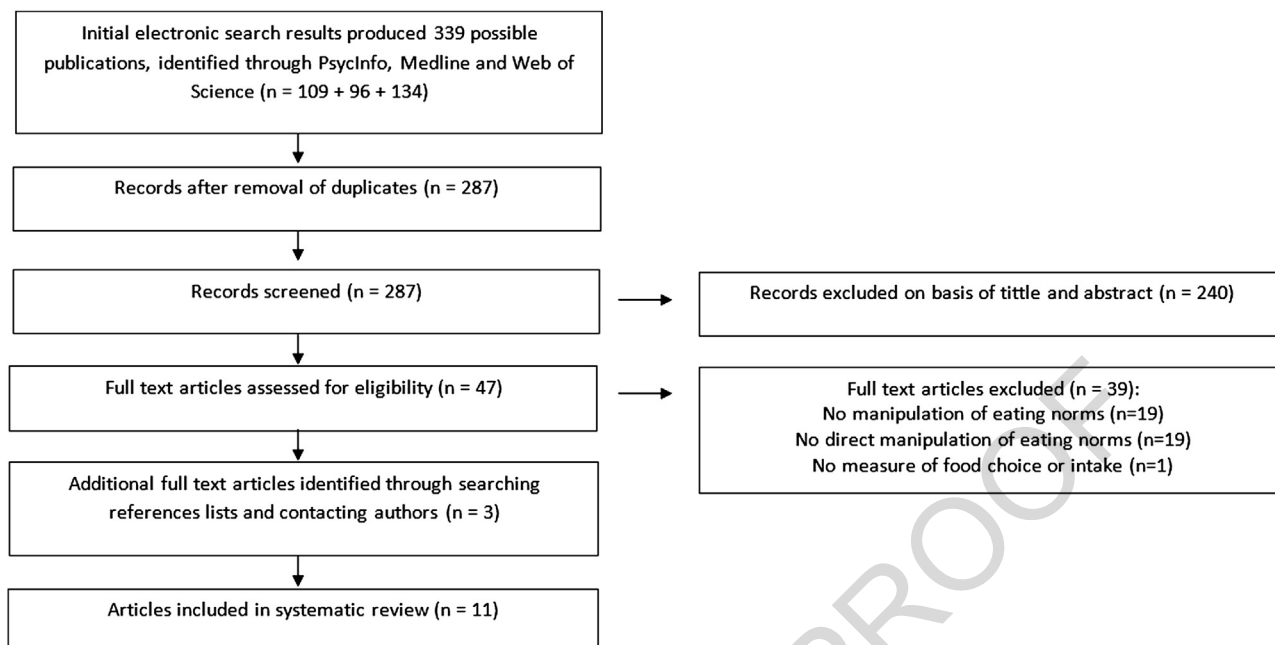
Initial electronic search results produced 339 possible publications, identified through PsycInfo, Medline and Web of Science (n = 109 + 96 + 134)

Records after removal of duplicates (n = 287)

Records screened (n = 287)

Records excluded on basis of tittle and abstract (n = 240)

Full text articles assessed for eligibility (n = 47)

Full text articles excluded (n = 39):
No manipulation of eating norms (n=19)
No direct manipulation of eating norms (n=19)
No measure of food choice or intake (n=1)

Additional full text articles identified through searching references lists and contacting authors (n = 3)

Articles included in systematic review (n = 11)

PROOF